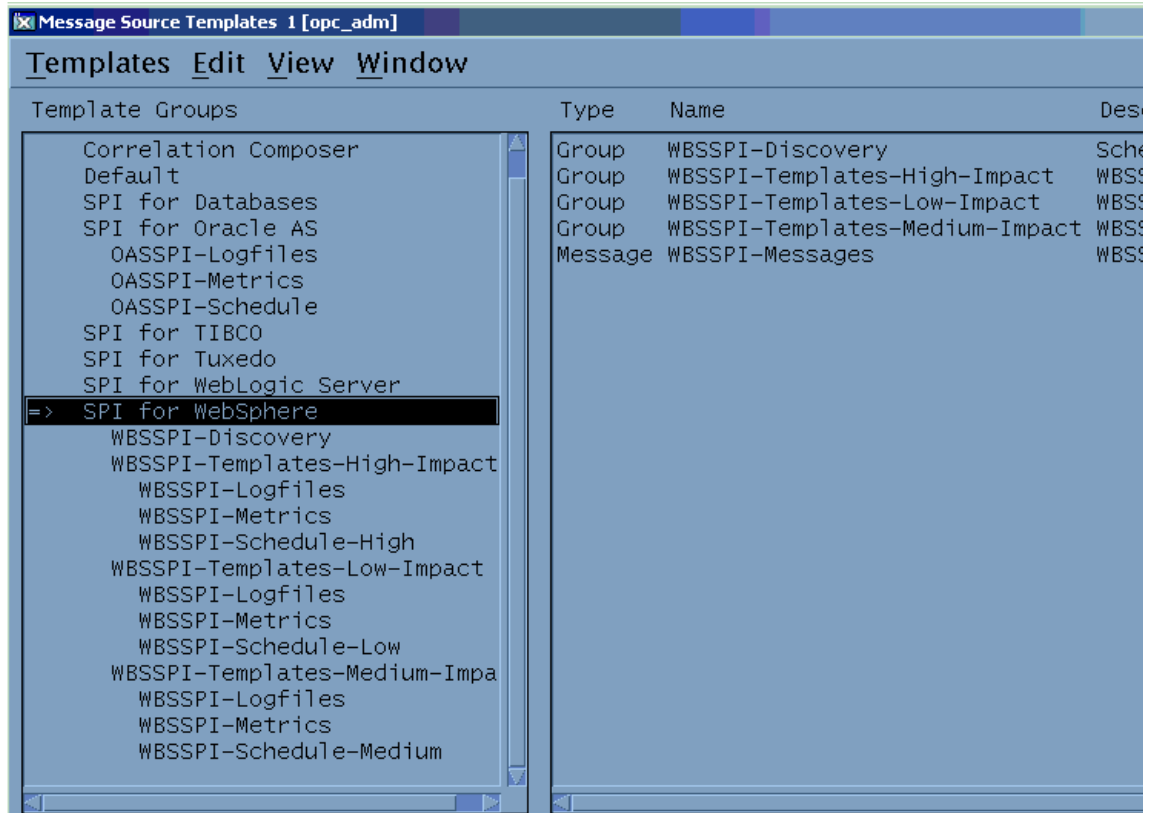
Message Source Templates 1 [opc_adm]

Templates Edit View Window

Template Groups

Correlation Composer
Default
SPI for Databases
SPI for Oracle AS
OASSPI-Logfiles
OASSPI-Metrics
OASSPI-Schedule
SPI for TIBCO
SPI for Tuxedo
SPI for WebLogic Server
=> SPI for WebSphere
WBSSPI-Discovery
WBSSPI-Templates-High-Impact
WBSSPI-Logfiles
WBSSPI-Metrics
WBSSPI-Schedule-High
WBSSPI-Templates-Low-Impact
WBSSPI-Logfiles
WBSSPI-Metrics
WBSSPI-Schedule-Low
WBSSPI-Templates-Medium-Impa
WBSSPI-Logfiles
WBSSPI-Metrics
WBSSPI-Schedule-Medium

| Type | Name | Des |
|---|---|---|
| Group | WBSSPI-Discovery | Sche |
| Group | WBSSPI-Templates-High-Impact | WBSS |
| Group | WBSSPI-Templates-Low-Impact | WBSS |
| Group | WBSSPI-Templates-Medium-Impact | WBSS |
| Message | WBSSPI-Messages | WBSS |